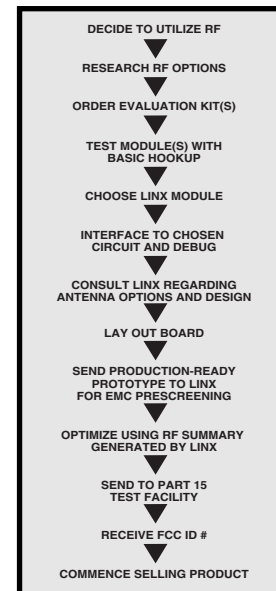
DECIDE TO UTILIZE RF

RESEARCH RF OPTIONS

ORDER EVALUATION KIT(S)

TEST MODULE(S) WITH BASIC HOOKUP

CHOOSE LINX MODULE

INTERFACE TO CHOSEN CIRCUIT AND DEBUG

CONSULT LINX REGARDING ANTENNA OPTIONS AND DESIGN

LAY OUT BOARD

SEND PRODUCTION-READY PROTOTYPE TO LINX FOR EMC PRESCREENING

OPTIMIZE USING RF SUMMARY GENERATED BY LINX

SEND TO PART 15 TEST FACILITY

RECEIVE FCC ID #

COMMENCE SELLING PRODUCT